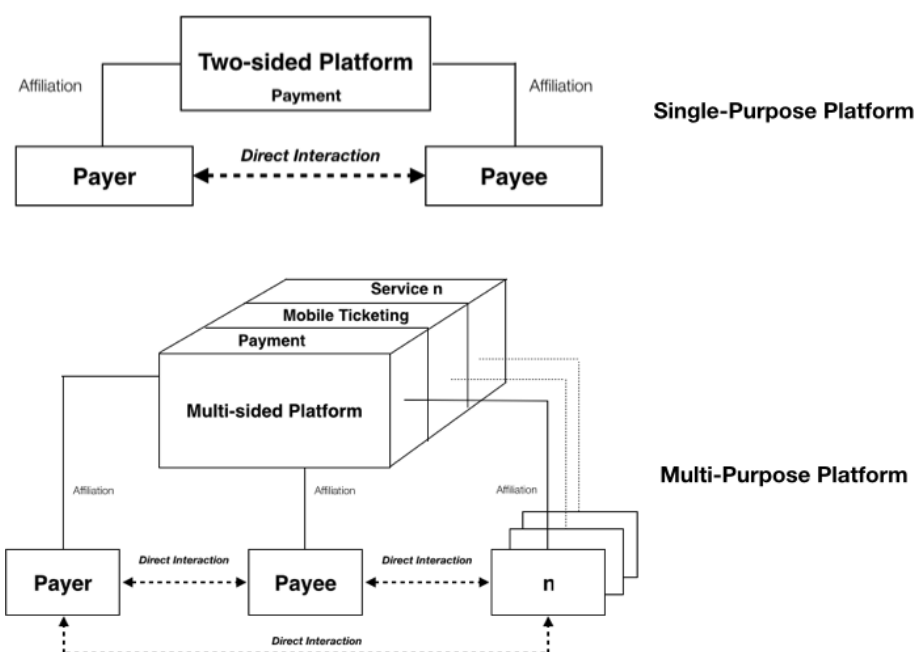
Two-sided Platform
Payment
Affiliation
Affiliation
Single-Purpose Platform
Direct Interaction
Payer
Payee

Service n
Mobile Ticketing
Payment
Multi-sided Platform
Multi-Purpose Platform
Affiliation
Affiliation
Affiliation
Direct Interaction
Direct Interaction
Payer
Payee
n
Direct Interaction